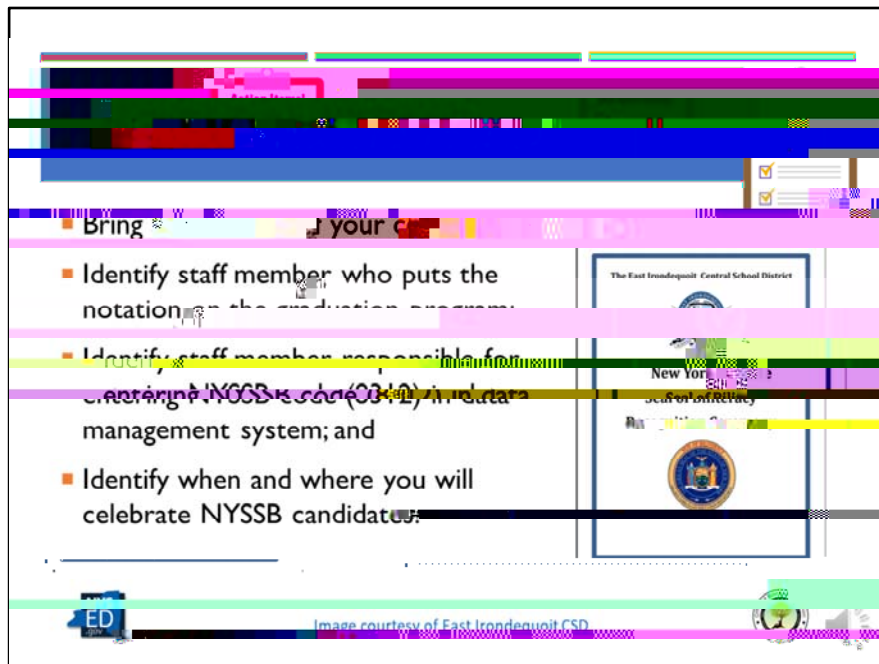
Bring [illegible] your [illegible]

Identify staff member who puts the notation on the graduation program;

Identify staff member responsible for entering NYSSB code ([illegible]) in data management system; and

Identify when and where you will celebrate NYSSB candidates.

The East Irondequoit Central School District

New York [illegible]

Seal of Biliteracy

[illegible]

NYS ED .gov

Image courtesy of East Irondequoit CSD